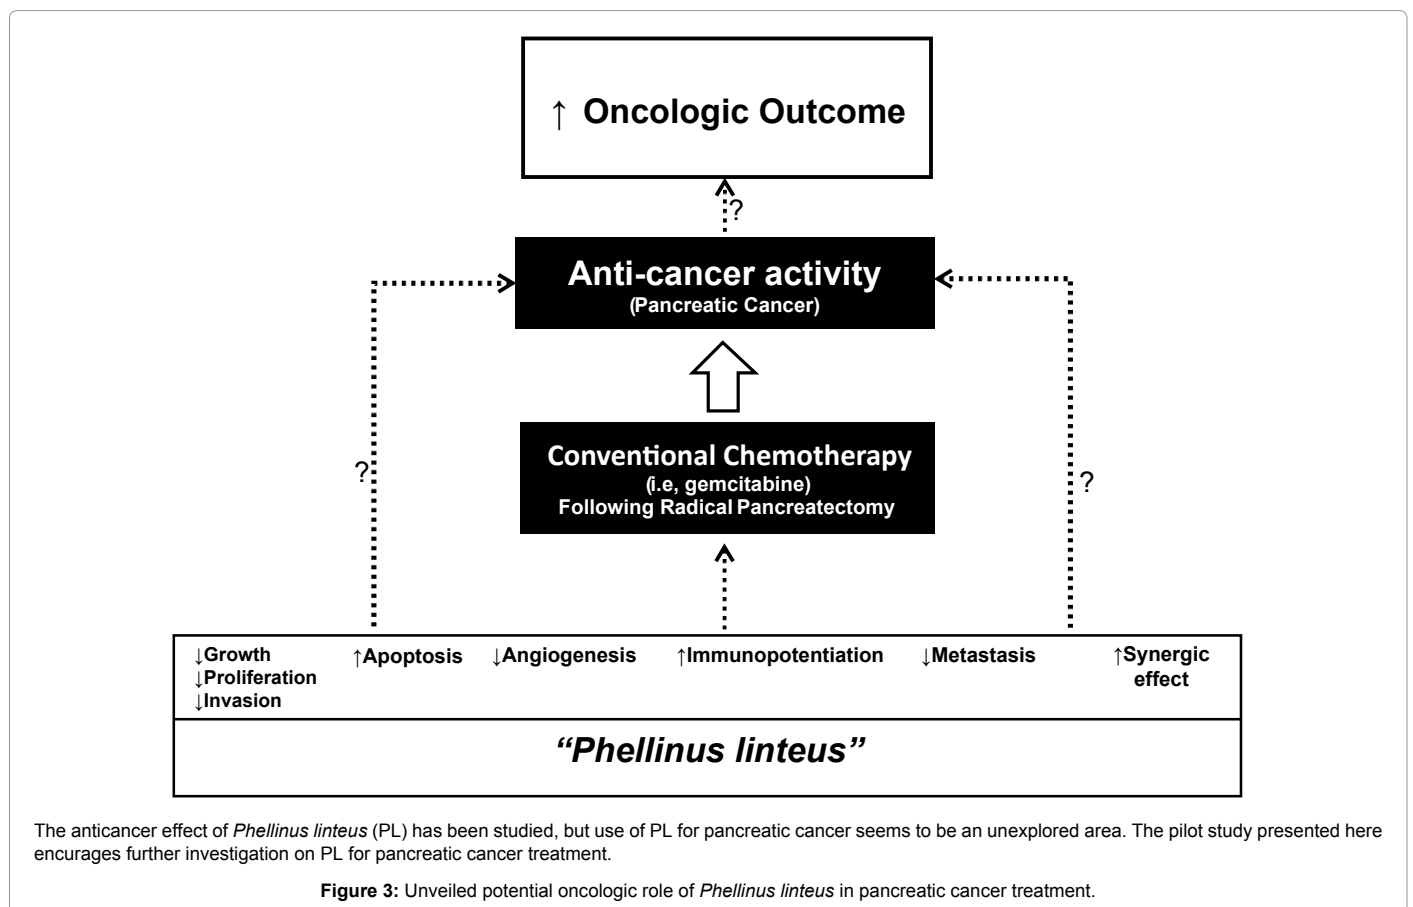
↑ Oncologic Outcome

?

Anti-cancer activity
(Pancreatic Cancer)

?

?

Conventional Chemotherapy
(i.e, gemcitabine)
Following Radical Pancreatectomy

↓Growth
↓Proliferation
↓Invasion

↑Apoptosis

↓Angiogenesis

↑Immunopotentiation

↓Metastasis

↑Synergic effect

*“Phellinus linteus”*

The anticancer effect of *Phellinus linteus* (PL) has been studied, but use of PL for pancreatic cancer seems to be an unexplored area. The pilot study presented here encourages further investigation on PL for pancreatic cancer treatment.

**Figure 3:** Unveiled potential oncologic role of *Phellinus linteus* in pancreatic cancer treatment.